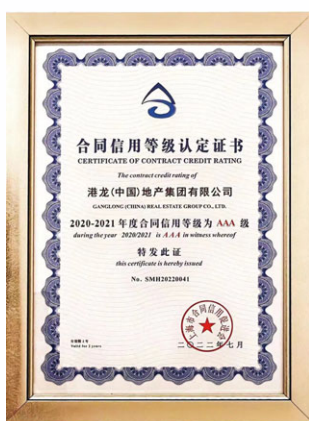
合同信用等级认定证书
CERTIFICATE OF CONTRACT CREDIT RATING

The contract credit rating of
港龙(中国)地产集团有限公司
GANGLONG (CHINA) REAL ESTATE GROUP CO., LTD.

2020-2021 年度合同信用等级为 AAA 级
during the year 2020/2021 is AAA in witness whereof

特发此证
this certificate is hereby issued

No. SMH20220041

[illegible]
Valid for 2 years

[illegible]

二〇二二年七月